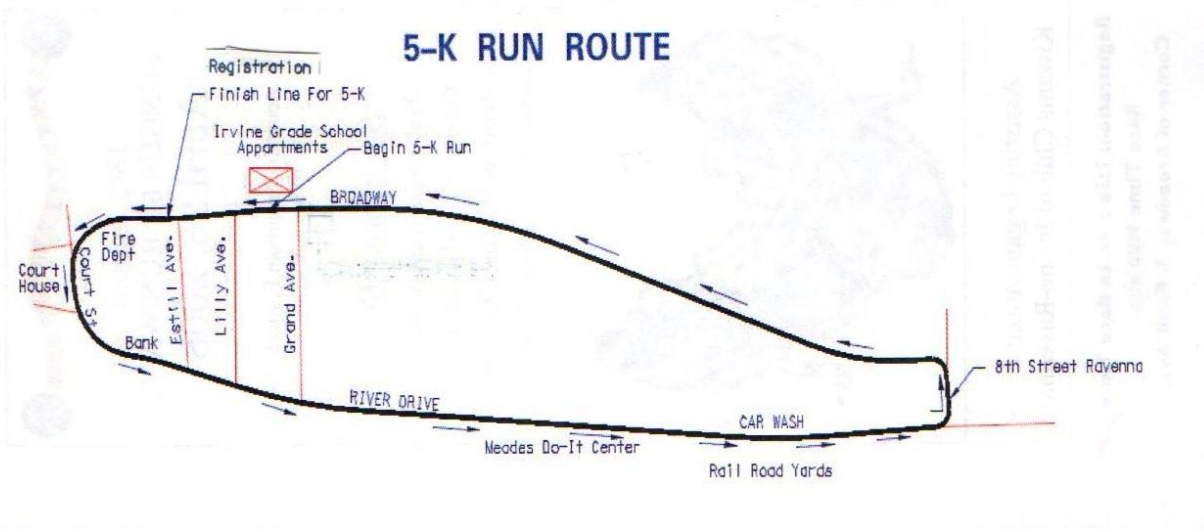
5-K RUN ROUTE

Registration

Finish Line For 5-K

Irvine Grade School Appartments

Begin 5-K Run

BROADWAY

Fire Dept

Court House

Court St

Estill Ave.

Lilly Ave.

Grand Ave.

Bank

RIVER DRIVE

Meades Do-It Center

CAR WASH

Rail Road Yards

8th Street Ravenna